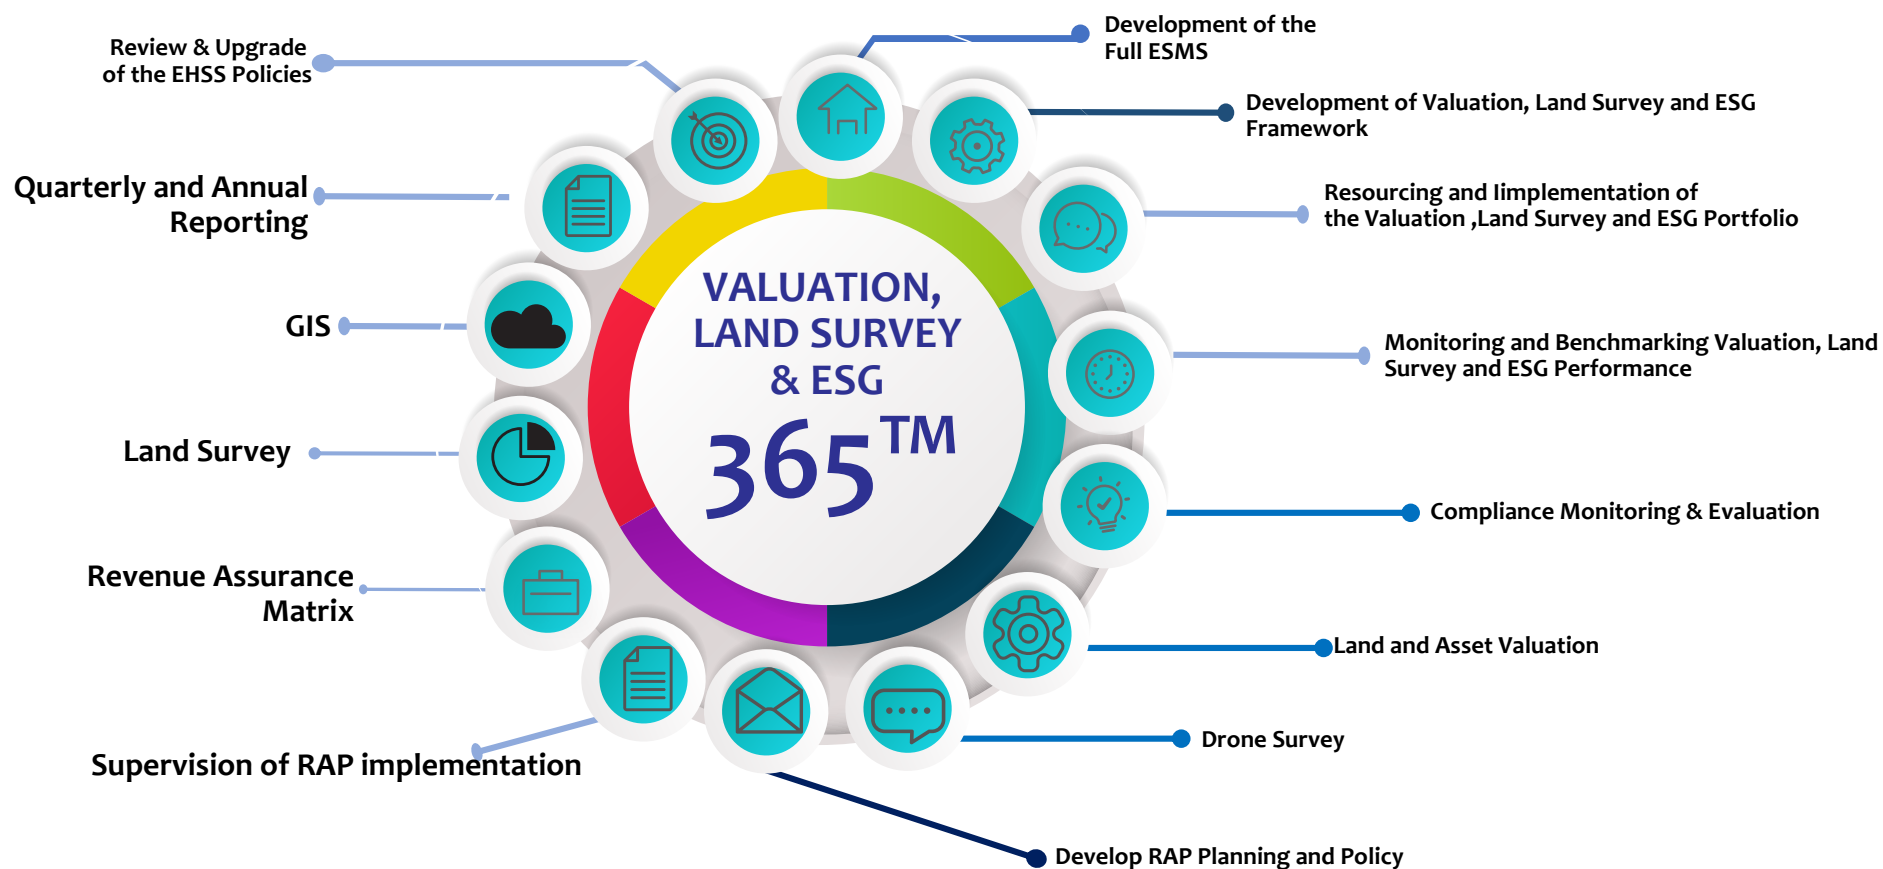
Review & Upgrade of the EHSS Policies

Development of the Full ESMS

Development of Valuation, Land Survey and ESG Framework

Quarterly and Annual Reporting

Resourcing and Iimplementation of the Valuation ,Land Survey and ESG Portfolio

VALUATION, LAND SURVEY & ESG

$365^{TM}$

GIS

Monitoring and Benchmarking Valuation, Land Survey and ESG Performance

Land Survey

Compliance Monitoring & Evaluation

Revenue Assurance Matrix

Land and Asset Valuation

Drone Survey

Supervision of RAP implementation

Develop RAP Planning and Policy